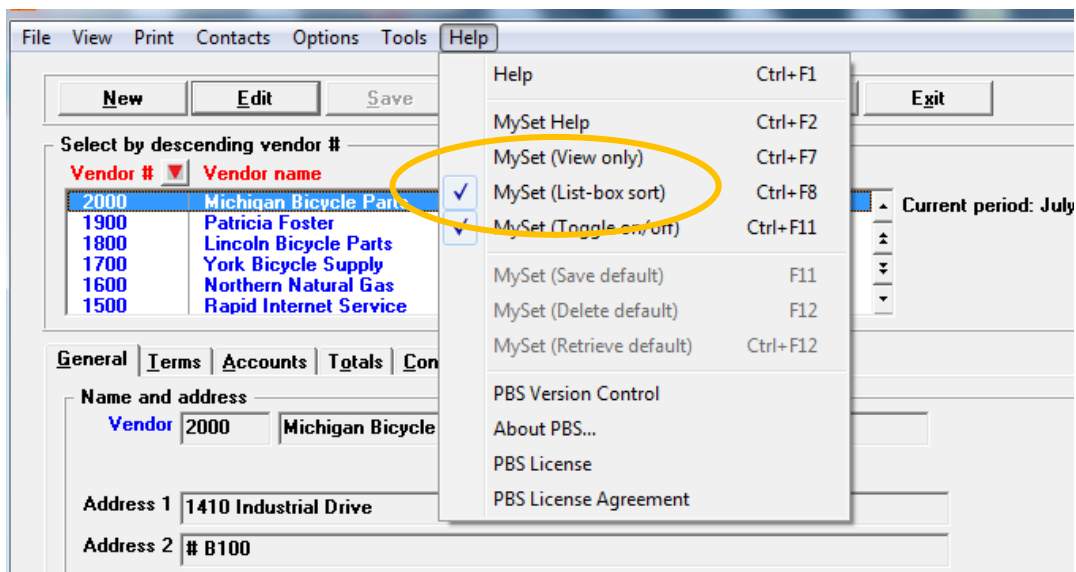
File View Print Contacts Options Tools Help

New Edit Save Exit

Select by descending vendor #

Vendor # Vendor name

| | |
|---|---|
| 2000 | Michigan Bicycle Parts |
| 1900 | Patricia Foster |
| 1800 | Lincoln Bicycle Parts |
| 1700 | York Bicycle Supply |
| 1600 | Northern Natural Gas |
| 1500 | Rapid Internet Service |

Current period: July

Help Ctrl+F1
MySet Help Ctrl+F2
MySet (View only) Ctrl+F7
MySet (List-box sort) Ctrl+F8
MySet (Toggle on/off) Ctrl+F11
MySet (Save default) F11
MySet (Delete default) F12
MySet (Retrieve default) Ctrl+F12
PBS Version Control
About PBS...
PBS License
PBS License Agreement

General Terms Accounts Totals Con

Name and address

Vendor 2000 Michigan Bicycle

Address 1 1410 Industrial Drive

Address 2 # B100